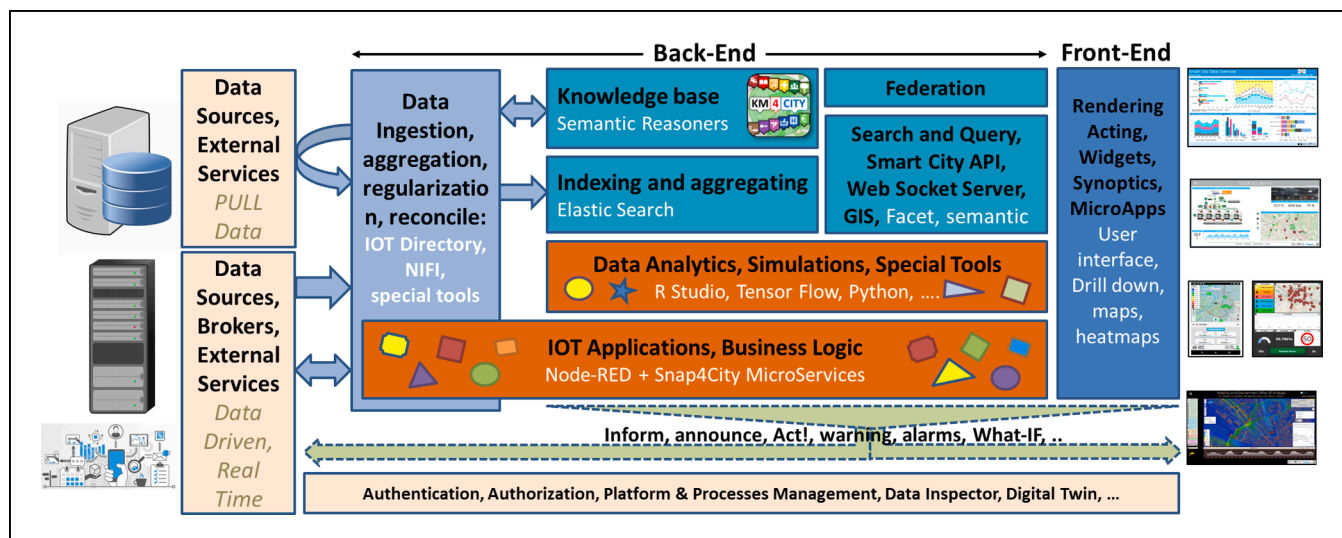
Back-End

Front-End

Data Sources, External Services
PULL Data

Data Sources, Brokers, External Services
Data Driven, Real Time

Data Ingestion, aggregation, regularization, reconcile:
IOT Directory, NIFI, special tools

Knowledge base
Semantic Reasoners

KM 4 CITY

Federation

Indexing and aggregating
Elastic Search

Search and Query, Smart City API, Web Socket Server, GIS, Facet, semantic

Data Analytics, Simulations, Special Tools
R Studio, Tensor Flow, Python, ....

IOT Applications, Business Logic
Node-RED + Snap4City MicroServices

Rendering Acting, Widgets, Synoptics, MicroApps
User interface, Drill down, maps, heatmaps

Inform, announce, Act!, warning, alarms, What-IF, ..

Authentication, Authorization, Platform & Processes Management, Data Inspector, Digital Twin, ...